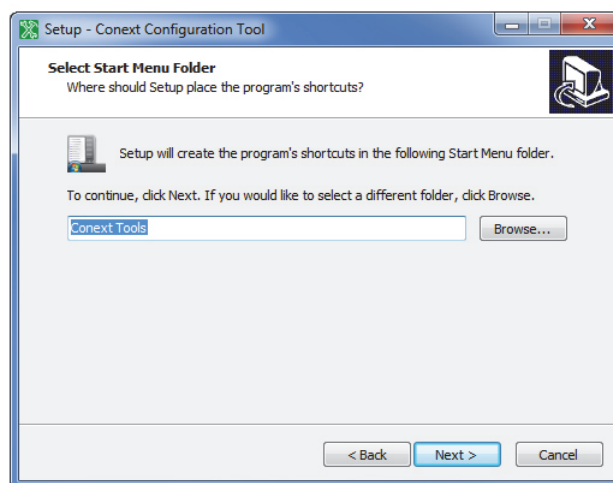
Setup - Conext Configuration Tool

Select Start Menu Folder
Where should Setup place the program's shortcuts?

Setup will create the program's shortcuts in the following Start Menu folder.

To continue, click Next. If you would like to select a different folder, click Browse.

Conext Tools

Browse...

< Back

Next >

Cancel